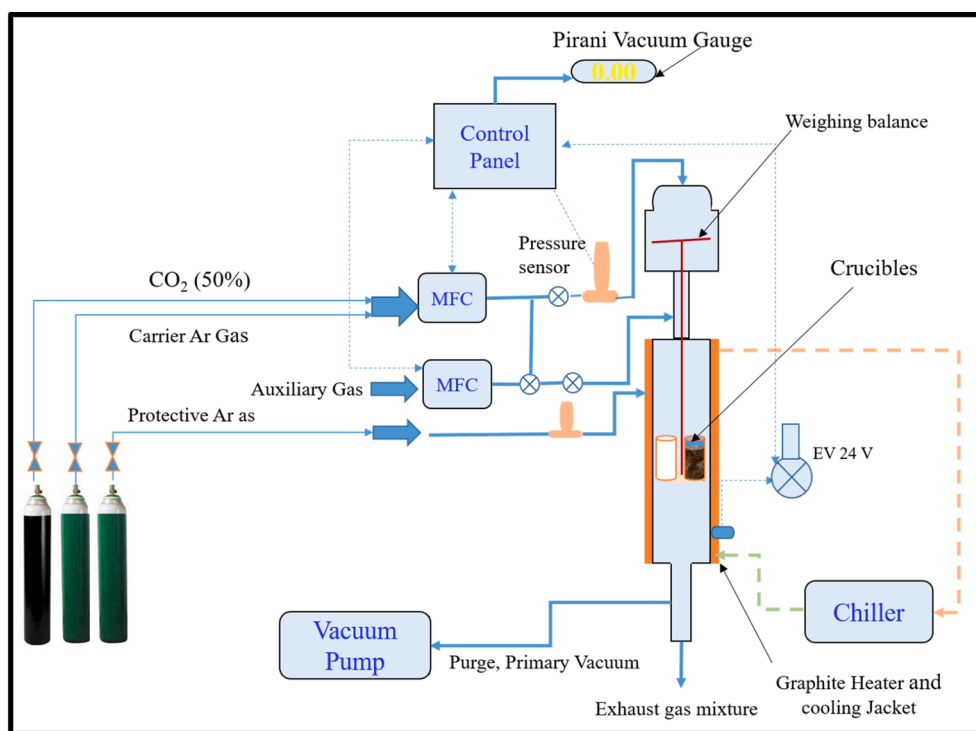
Pirani Vacuum Gauge

0.00

Control Panel

Weighing balance

Pressure sensor

Crucibles

$CO_2$ (50%)

MFC

Carrier Ar Gas

Auxiliary Gas

MFC

Protective Ar as

EV 24 V

Chiller

Vacuum Pump

Purge, Primary Vacuum

Exhaust gas mixture

Graphite Heater and cooling Jacket